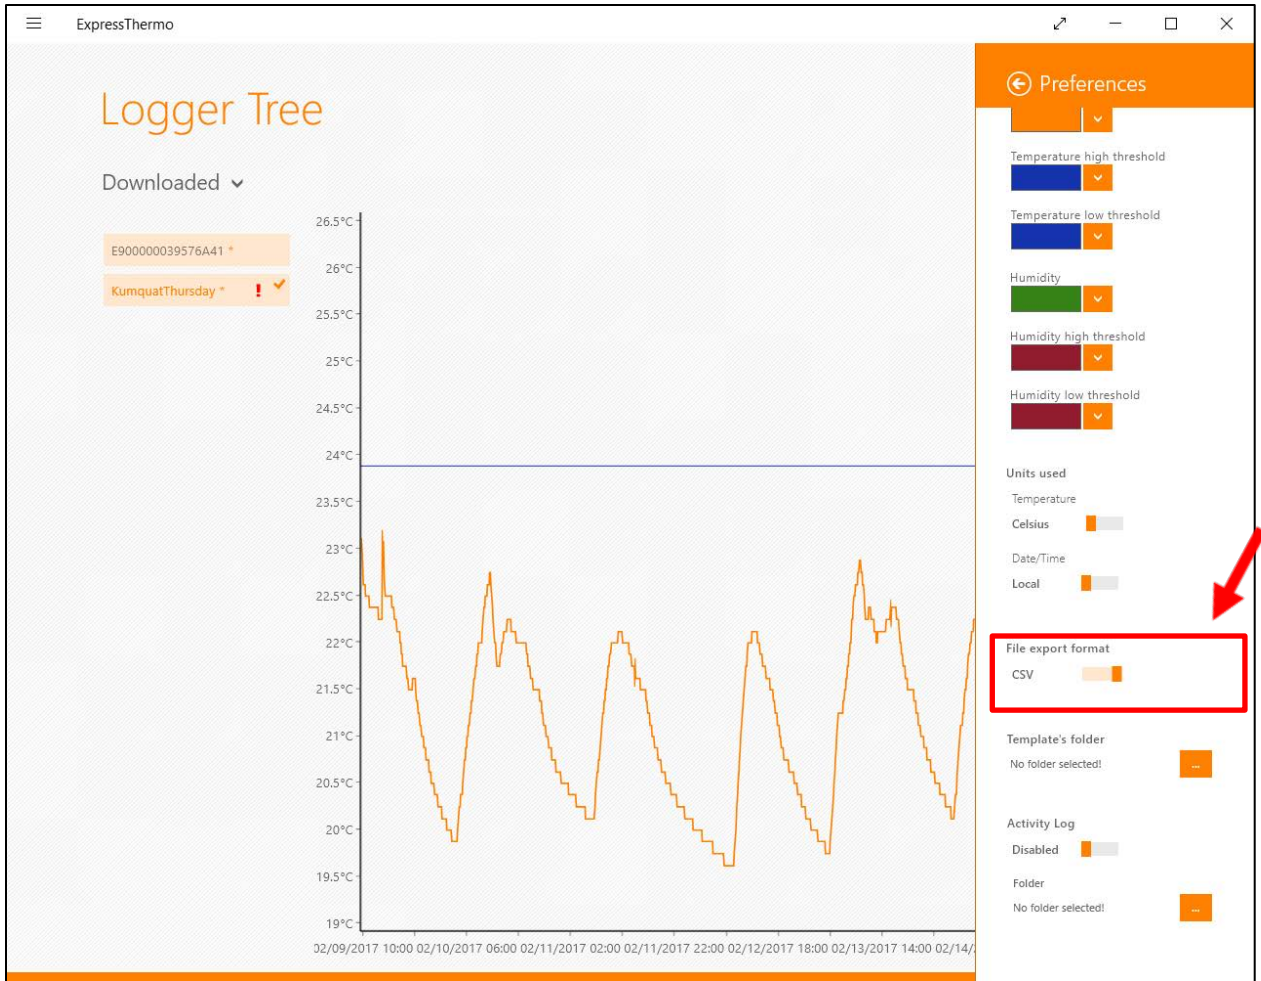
ExpressThermo

Logger Tree

Downloaded

E900000039576A41 *

KumquatThursday * !

26.5°C
26°C
25.5°C
25°C
24.5°C
24°C
23.5°C
23°C
22.5°C
22°C
21.5°C
21°C
20.5°C
20°C
19.5°C
19°C

02/09/2017 10:00 02/10/2017 06:00 02/11/2017 02:00 02/11/2017 22:00 02/12/2017 18:00 02/13/2017 14:00 02/14/

Preferences

Temperature high threshold

Temperature low threshold

Humidity

Humidity high threshold

Humidity low threshold

Units used

Temperature

Celsius

Date/Time

Local

File export format

CSV

Template's folder

No folder selected!

...

Activity Log

Disabled

Folder

No folder selected!

...